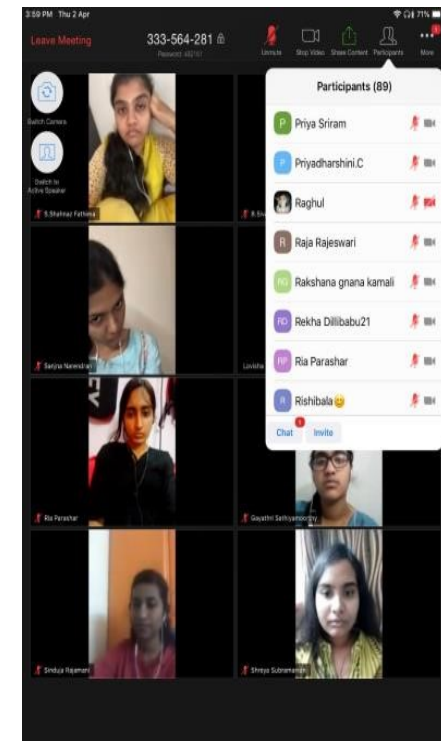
3:59 PM Thu 2 Apr

71%

Leave Meeting

333-564-281

Password: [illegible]

Unmute

Stop Video

Share Content

Participants

More

Switch Camera

Switch to Active Speaker

S.Shahnaz Fathima

Sanjna Narendran

Ria Parashar

Sinduja Rajamani

Shreya Subramanian

Gayathri Sathiyamoorthy

Participants (89)

P Priya Sriram

P Priyadharshini.C

Raghul

R Raja Rajeswari

RG Rakshana gnana kamali

RD Rekha Dillibabu21

RP Ria Parashar

R Rishibala😊

Chat

Invite